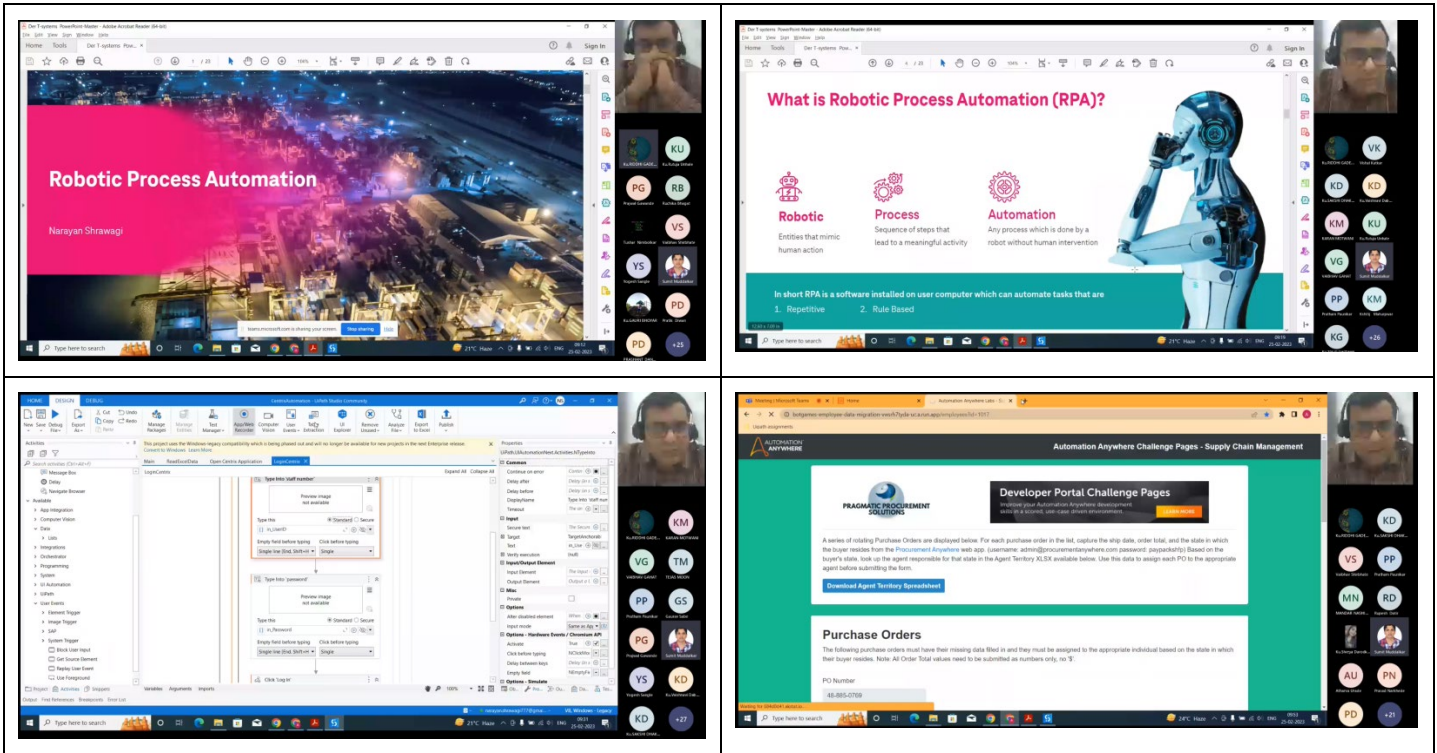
Home Tools

Robotic Process Automation

Narayan Shrawagi

teams.microsoft.com is sharing your screen. Stop sharing Hide

Type here to search

PG RB VS YS PD

+25

What is Robotic Process Automation (RPA)?

Robotic
Entities that mimic human action

Process
Sequence of steps that lead to a meaningful activity

Automation
Any process which is done by a robot without human intervention

In short RPA is a software installed on user computer which can automate tasks that are
1. Repetitive 2. Rule Based

VK KD KD KM KU VG PP KM KG

+26

HOME DESIGN DEBUG

CentraAutomation - UiPath Studio Community

Activities

Message Box
Delay
Navigate Browser
Available
App Integration
Computer Vision
Data
Lists
Integrations
Orchestrator
Programming
System
UI Automation
UiPath
User Events
Element Trigger
Image Trigger
SAP
System Trigger
Block User Input
Get Source Element
Replay User Event
Use Foreground

Type Into 'staff number'
Preview image not available
Type this
in_UserID
Empty field before typing
Single line (End, Shift+H
Click before typing
Single

Type Into 'password'
Preview image not available
Type this
in_Password

Click 'Log in'

Properties
Common
Continue on error
Delay after
Delay before
DisplayName
Timeout
Input
Secure text
Target
Text
Verify execution
Input/Output Element
Input Element
Output Element
Misc
Private
Options
After disabled element
Input mode
Options - Hardware Events / Chromium API
Activate
Click before typing
Delay between keys
Empty field
Options - Simulate

Variables Arguments Imports

Type here to search

KM KD VG TM VS PP PP GS MN RD PG YS KD AU PN KD PD

+27 +21

Automation Anywhere Challenge Pages - Supply Chain Management

PRAGMATIC PROCUREMENT SOLUTIONS

Developer Portal Challenge Pages
Improve your Automation Anywhere development skills in a scored, use-case driven environment.
LEARN MORE

A series of rotating Purchase Orders are displayed below. For each purchase order in the list, capture the ship date, order total, and the state in which the buyer resides from the Procurement Anywhere web app. (username: admin@procurementanywhere.com password: paypacksfrp) Based on the buyer's state, look up the agent responsible for that state in the Agent Territory XLSX available below. Use this data to assign each PO to the appropriate agent before submitting the form.

Download Agent Territory Spreadsheet

Purchase Orders

The following purchase orders must have their missing data filled in and they must be assigned to the appropriate individual based on the state in which their buyer resides. Note: All Order Total values need to be submitted as numbers only, no '$'.

PO Number
46-885-0769

Type here to search